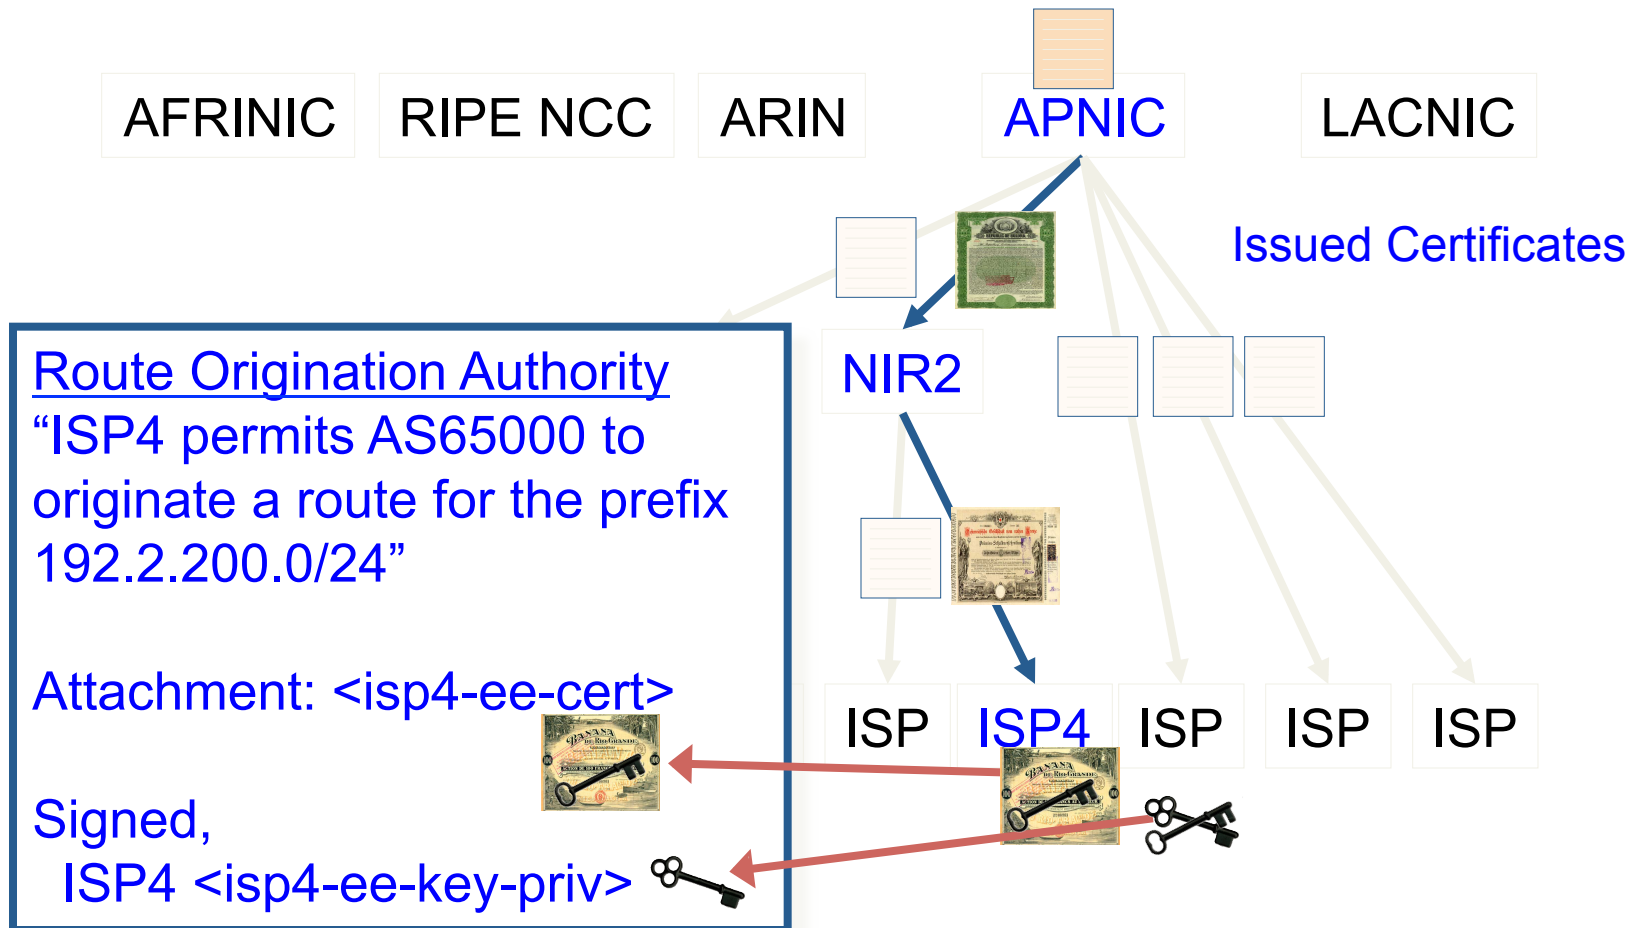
AFRINIC RIPE NCC ARIN APNIC LACNIC

Issued Certificates

NIR2

ISP ISP4 ISP ISP ISP

Route Origination Authority
“ISP4 permits AS65000 to originate a route for the prefix 192.2.200.0/24”

Attachment: <isp4-ee-cert>

Signed,
ISP4 <isp4-ee-key-priv>